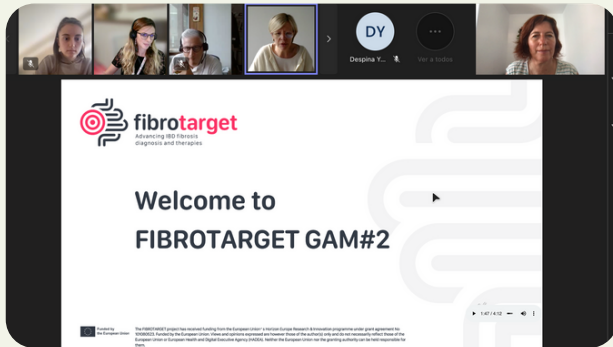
DY
Despina Y...
Ver a todos

fibrotarget
Advancing IBD Fibrosis diagnosis and therapies

Welcome to
FIBROTARGET GAM#2

Funded by the European Union

The FIBROTARGET project has received funding from the European Union's Horizon Europe Research & Innovation programme under grant agreement No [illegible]. Funded by the European Union. Views and opinions expressed are however those of the author(s) only and do not necessarily reflect those of the European Union or European Health and Digital Executive Agency (HaDEA). Neither the European Union nor the granting authority can be held responsible for them.

1:47 / 4:12